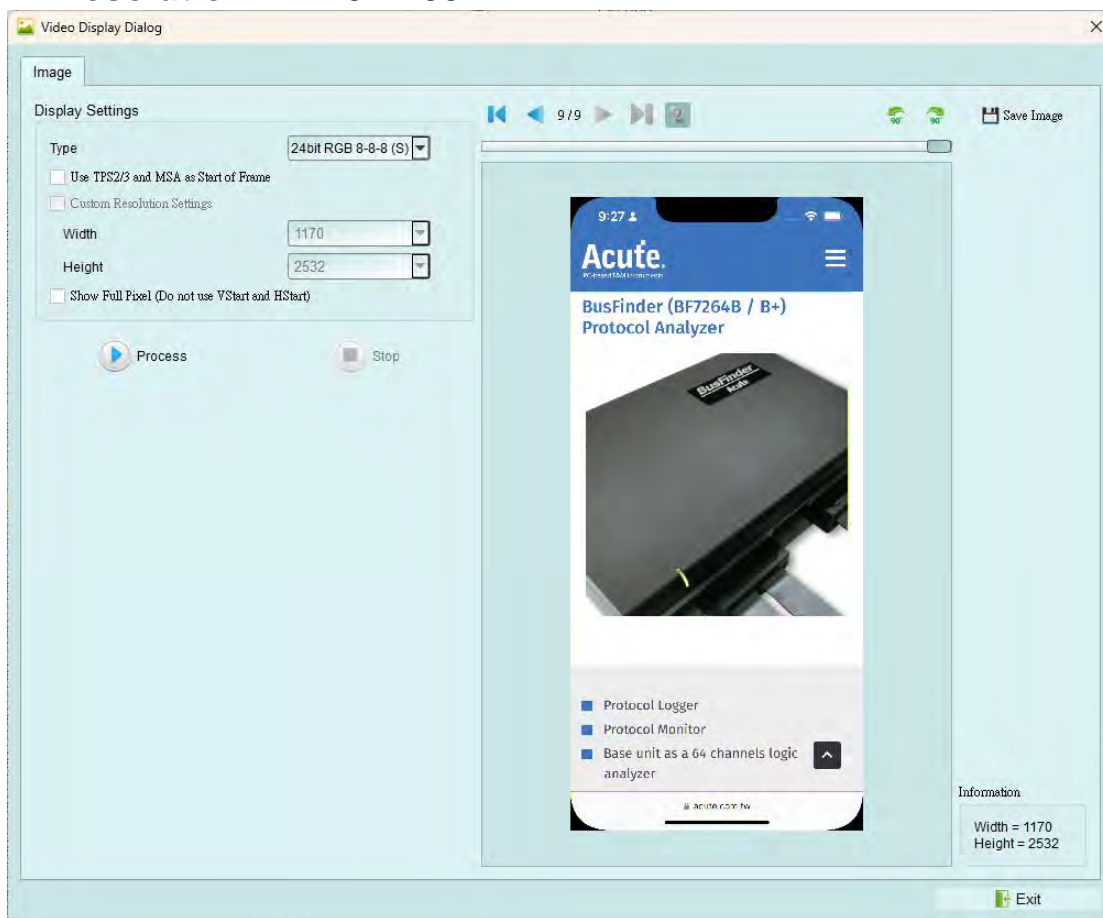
Video Display Dialog

Image

Display Settings

Type 24bit RGB 8-8-8 (S)

Use TPS2/3 and MSA as Start of Frame

Custom Resolution Settings

Width 1170

Height 2532

Show Full Pixel (Do not use VStart and HStart)

Process

Stop

9/9

90° 90°

Save Image

9:27

Acute.

PC-based T&M instruments

BusFinder (BF7264B / B+) Protocol Analyzer

BusFinder Acute

Protocol Logger

Protocol Monitor

Base unit as a 64 channels logic analyzer

acute.com.tw

Information

Width = 1170
Height = 2532

Exit